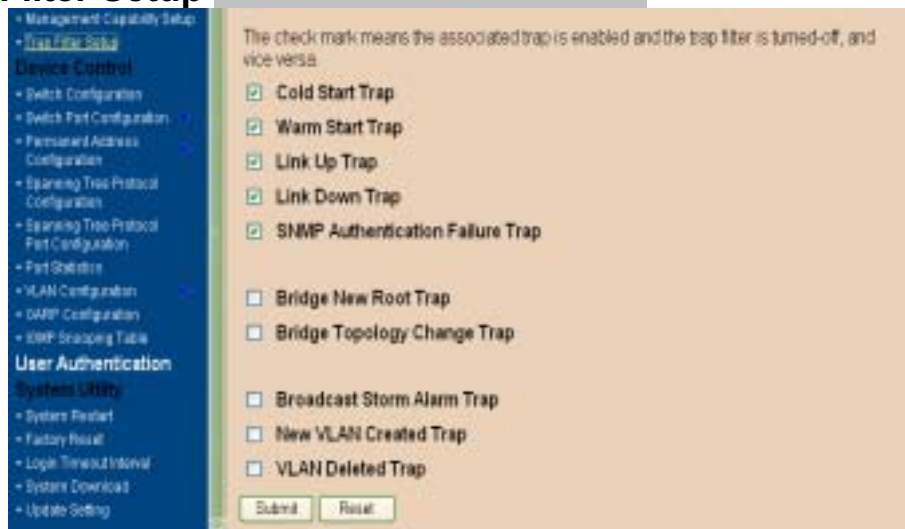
Filter Setup

• Management Capability Setup
• Trap Filter Setup
Device Control
• Switch Configuration
• Switch Port Configuration
• Permanent Address Configuration
• Spanning Tree Protocol Configuration
• Spanning Tree Protocol Port Configuration
• Port Statistics
• VLAN Configuration
• GARP Configuration
• IGMP Snooping Table
User Authentication
System Utility
• System Restart
• Factory Reset
• Login Timeout Interval
• System Download
• Update Setting

The check mark means the associated trap is enabled and the trap filter is turned-off, and vice versa.

☑ Cold Start Trap
☑ Warm Start Trap
☑ Link Up Trap
☑ Link Down Trap
☑ SNMP Authentication Failure Trap

☐ Bridge New Root Trap
☐ Bridge Topology Change Trap

☐ Broadcast Storm Alarm Trap
☐ New VLAN Created Trap
☐ VLAN Deleted Trap

Submit Reset